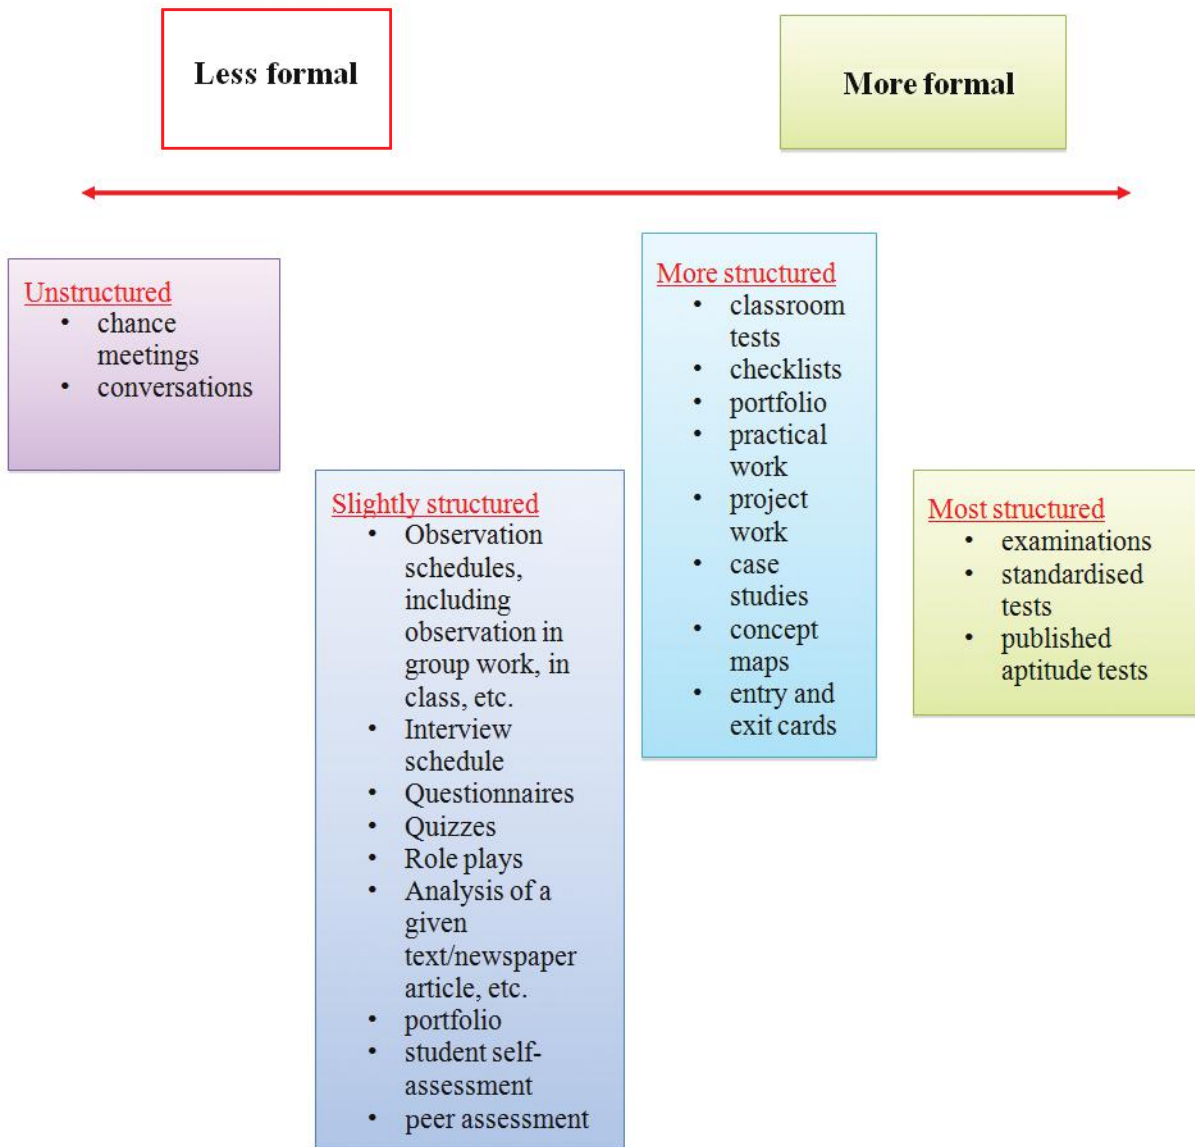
Less formal

More formal

Unstructured
- chance meetings
- conversations

Slightly structured
- Observation schedules, including observation in group work, in class, etc.
- Interview schedule
- Questionnaires
- Quizzes
- Role plays
- Analysis of a given text/newspaper article, etc.
- portfolio
- student self-assessment
- peer assessment

More structured
- classroom tests
- checklists
- portfolio
- practical work
- project work
- case studies
- concept maps
- entry and exit cards

Most structured
- examinations
- standardised tests
- published aptitude tests